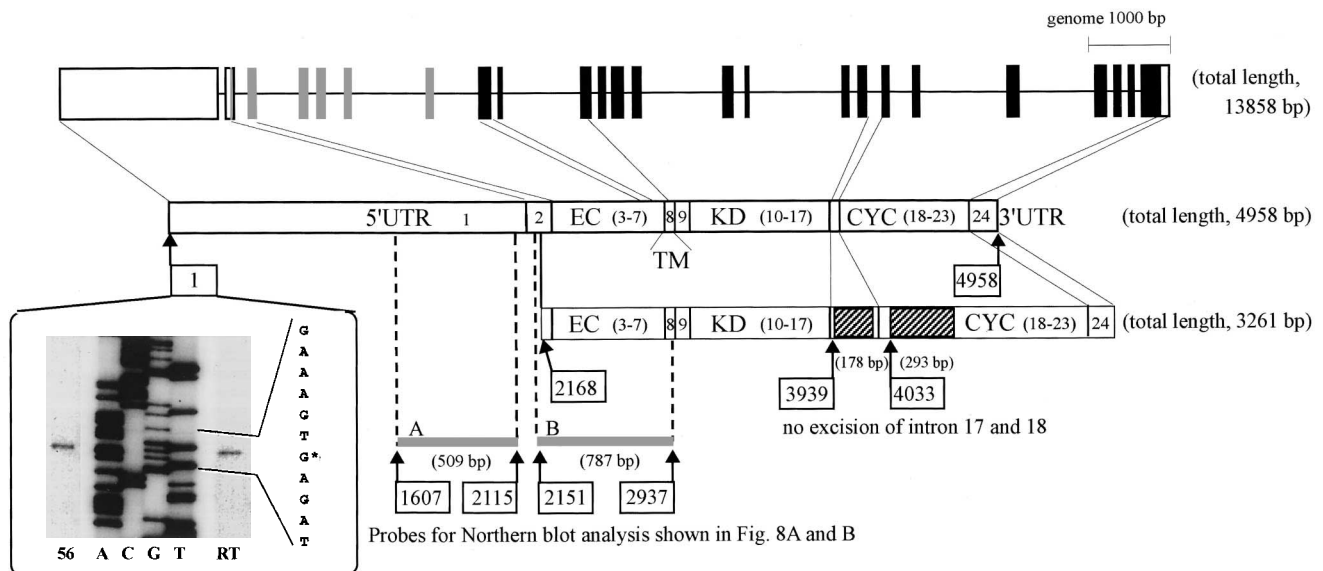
genome 1000 bp

(total length, 13858 bp)

5'UTR 1 | 2 | EC (3-7) | 8 | 9 | KD (10-17) | CYC (18-23) | 24 | 3'UTR (total length, 4958 bp)

TM

1

4958

EC (3-7) | 8 | 9 | KD (10-17) | CYC (18-23) | 24 (total length, 3261 bp)

2168

(178 bp) (293 bp)

3939

4033

no excision of intron 17 and 18

G
A
A
A
G
T
G*
A
G
A
T

56 A C G T RT

A

(509 bp)

B

(787 bp)

1607

2115

2151

2937

Probes for Northern blot analysis shown in Fig. 8A and B